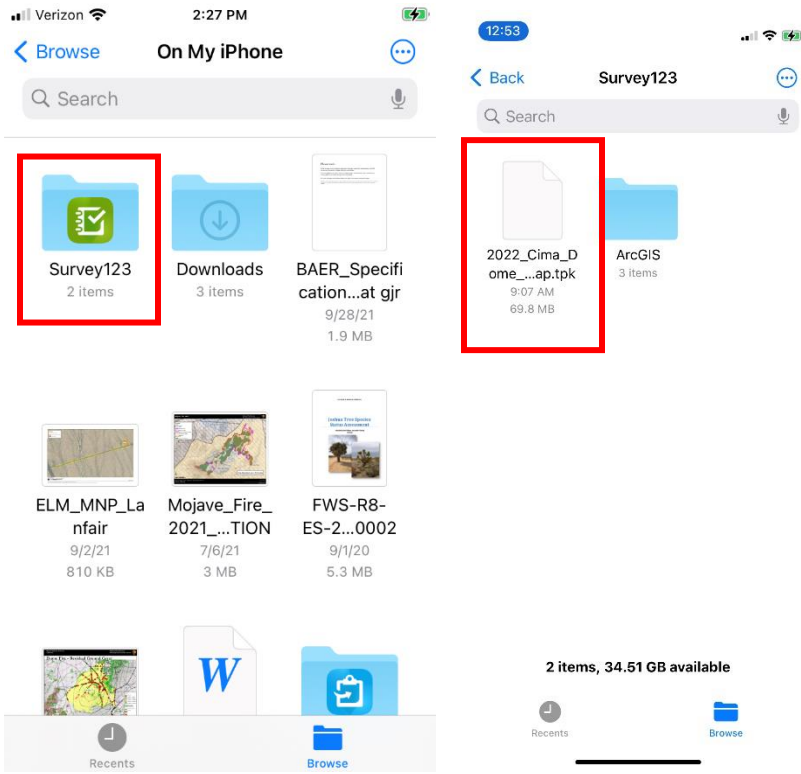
Verizon 2:27 PM

Browse On My iPhone

Search

Survey123
2 items

Downloads
3 items

BAER_Specification...at gjr
9/28/21
1.9 MB

ELM_MNP_Lanfair
9/2/21
810 KB

Mojave_Fire_2021_...TION
7/6/21
3 MB

FWS-R8-ES-2...0002
9/1/20
5.3 MB

W

Recents Browse

12:53

Back Survey123

Search

2022_Cima_Dome_...ap.tpk
9:07 AM
69.8 MB

ArcGIS
3 items

2 items, 34.51 GB available

Recents Browse